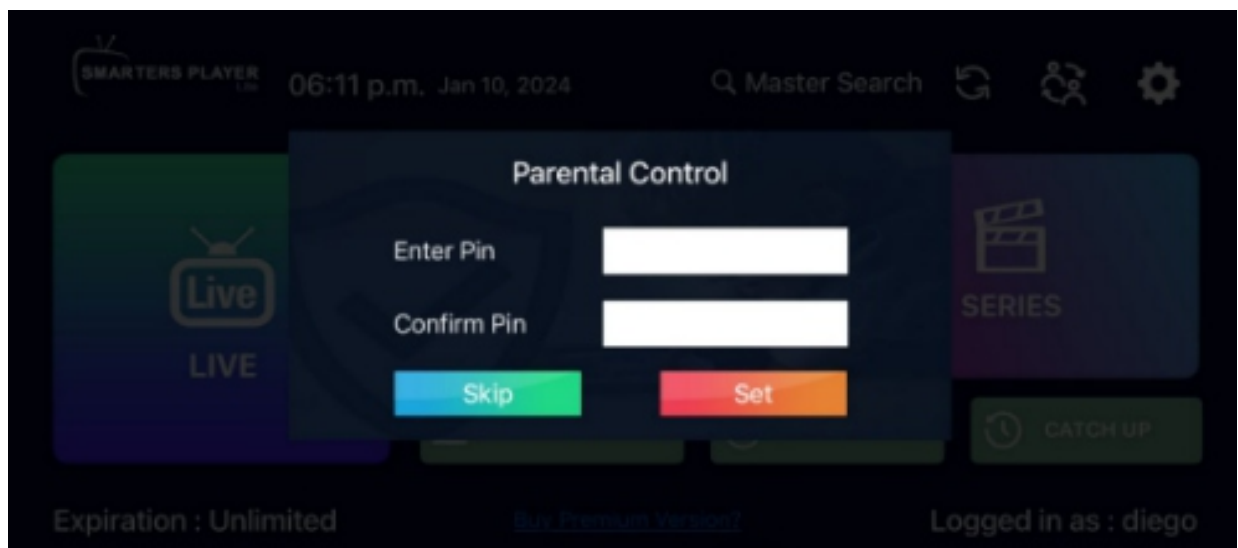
SMARTERS PLAYER Lite

06:11 p.m. Jan 10, 2024

Master Search

Live

LIVE

SERIES

CATCH UP

Parental Control

Enter Pin

Confirm Pin

Skip

Set

Expiration : Unlimited

Buy Premium Version?

Logged in as : diego